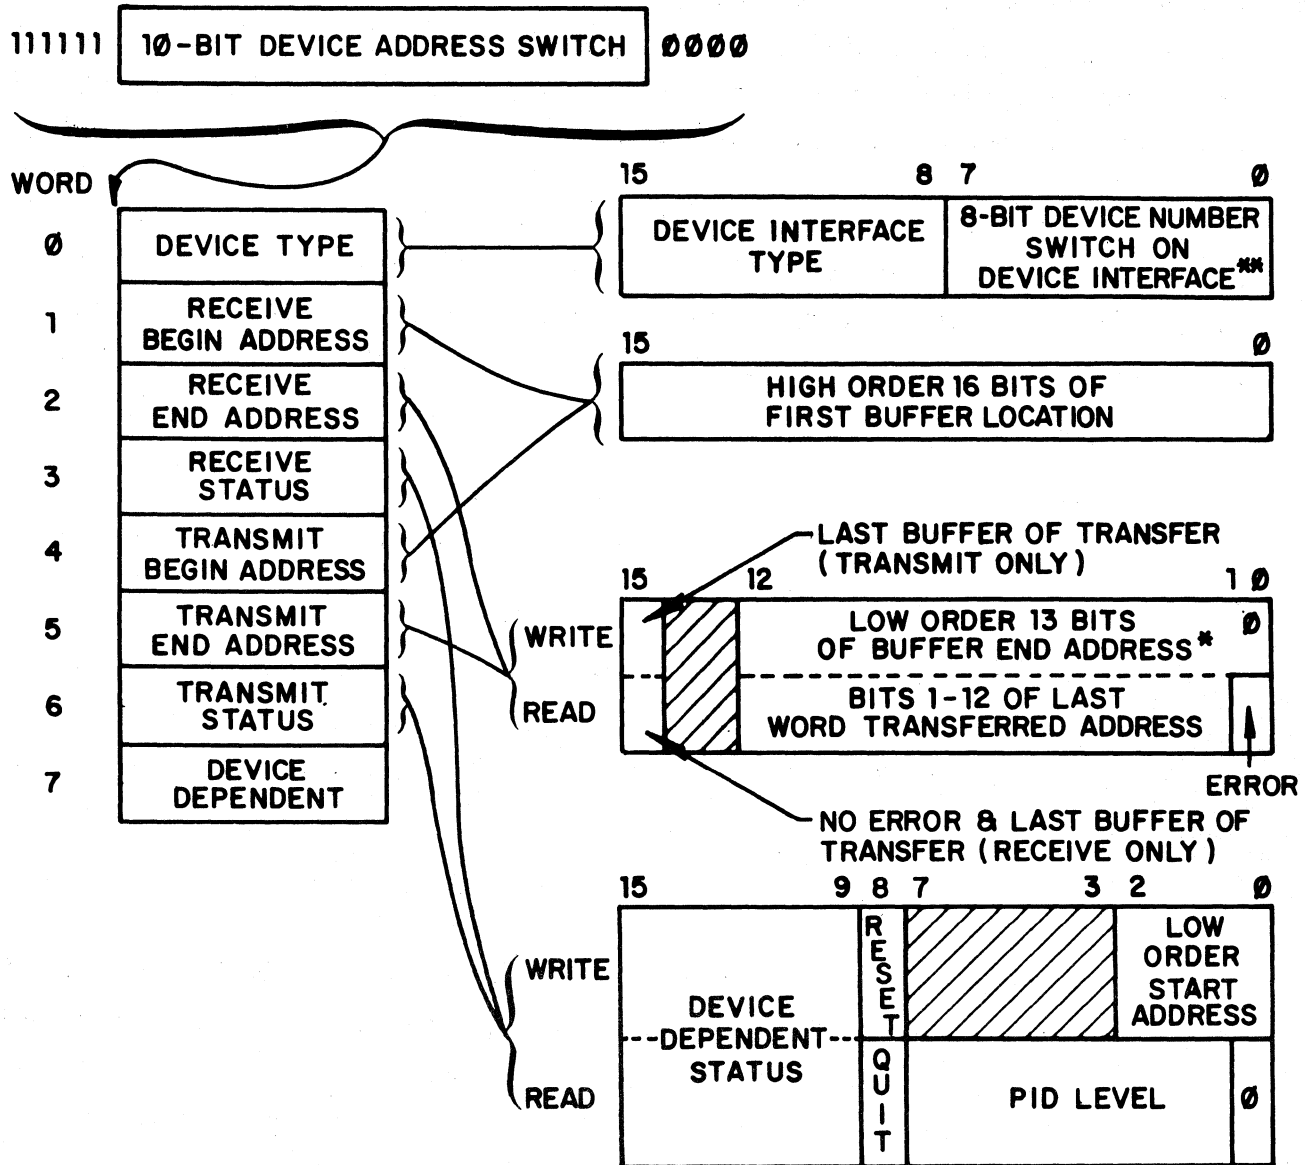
111111 | 1Ø-BIT DEVICE ADDRESS SWITCH | ØØØØ

WORD

| | |
|---|---|
| Ø | DEVICE TYPE |
| 1 | RECEIVE BEGIN ADDRESS |
| 2 | RECEIVE END ADDRESS |
| 3 | RECEIVE STATUS |
| 4 | TRANSMIT BEGIN ADDRESS |
| 5 | TRANSMIT END ADDRESS |
| 6 | TRANSMIT STATUS |
| 7 | DEVICE DEPENDENT |

15 8 7 Ø

| DEVICE INTERFACE TYPE | 8-BIT DEVICE NUMBER SWITCH ON DEVICE INTERFACE** |
|---|---|

15 Ø

HIGH ORDER 16 BITS OF FIRST BUFFER LOCATION

LAST BUFFER OF TRANSFER (TRANSMIT ONLY)

15 12 1 Ø

WRITE
LOW ORDER 13 BITS OF BUFFER END ADDRESS* Ø

READ
BITS 1-12 OF LAST WORD TRANSFERRED ADDRESS

ERROR

NO ERROR & LAST BUFFER OF TRANSFER (RECEIVE ONLY)

15 9 8 7 3 2 Ø

WRITE
DEVICE DEPENDENT STATUS
RESET
LOW ORDER START ADDRESS

READ
QUIT
PID LEVEL
Ø